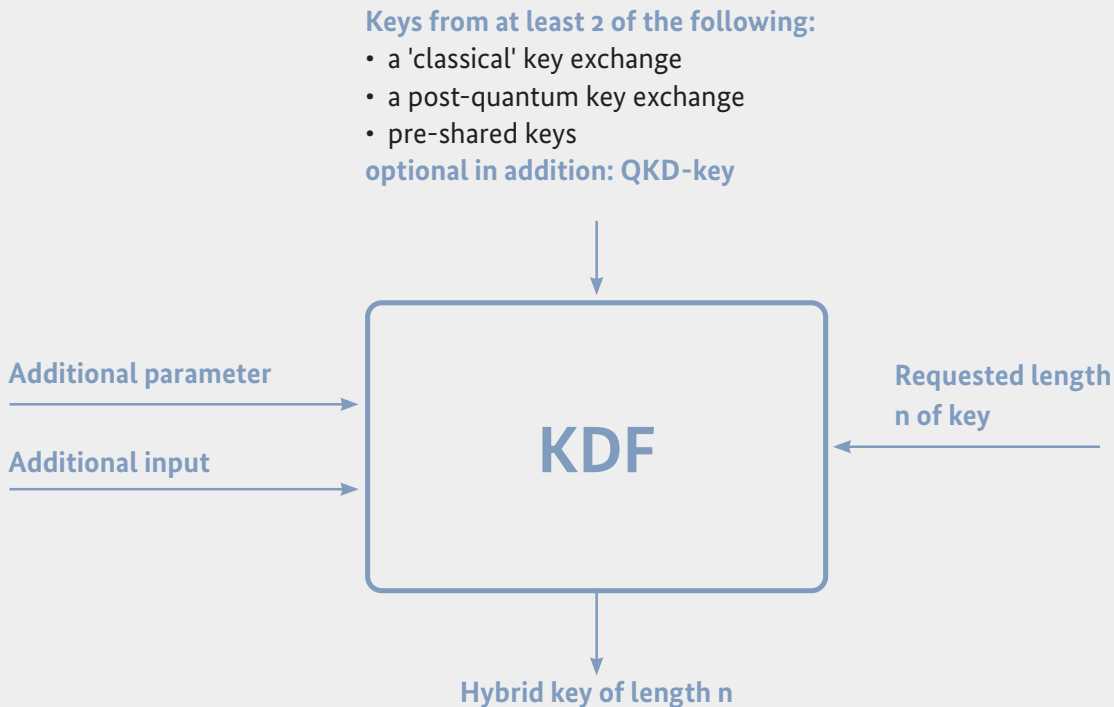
Keys from at least 2 of the following:
• a 'classical' key exchange
• a post-quantum key exchange
• pre-shared keys
optional in addition: QKD-key

Additional parameter

Additional input

KDF

Requested length n of key

Hybrid key of length n